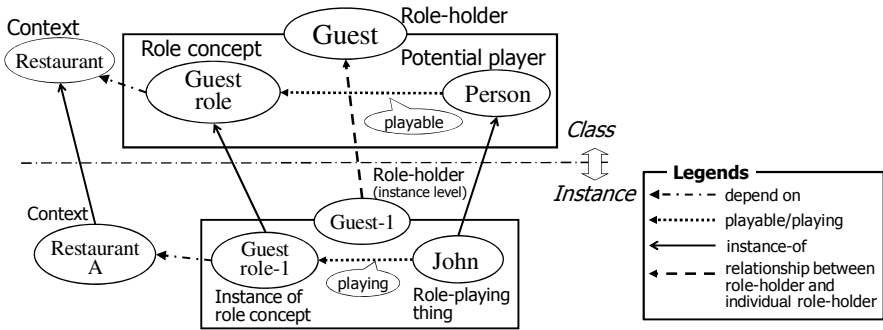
Context

Restaurant

Role concept

Guest role

Guest

Role-holder

Potential player

Person

playable

Class

Instance

Role-holder (instance level)

Context

Restaurant A

Guest-1

Guest role-1

John

playing

Instance of role concept

Role-playing thing

Legends
depend on
playable/playing
instance-of
relationship between role-holder and individual role-holder